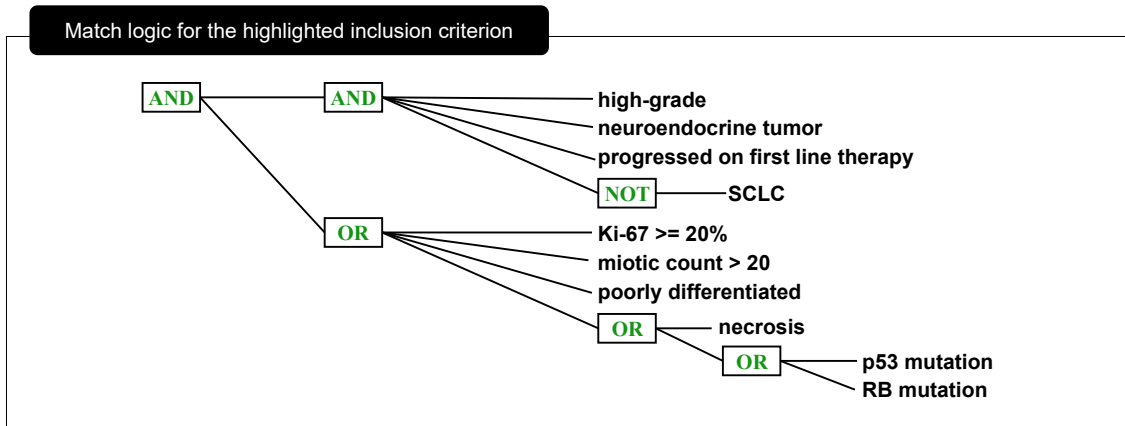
Match logic for the highlighted inclusion criterion

AND

AND

high-grade

neuroendocrine tumor

progressed on first line therapy

NOT

SCLC

OR

Ki-67 >= 20%

miotic count > 20

poorly differentiated

OR

necrosis

OR

p53 mutation

RB mutation